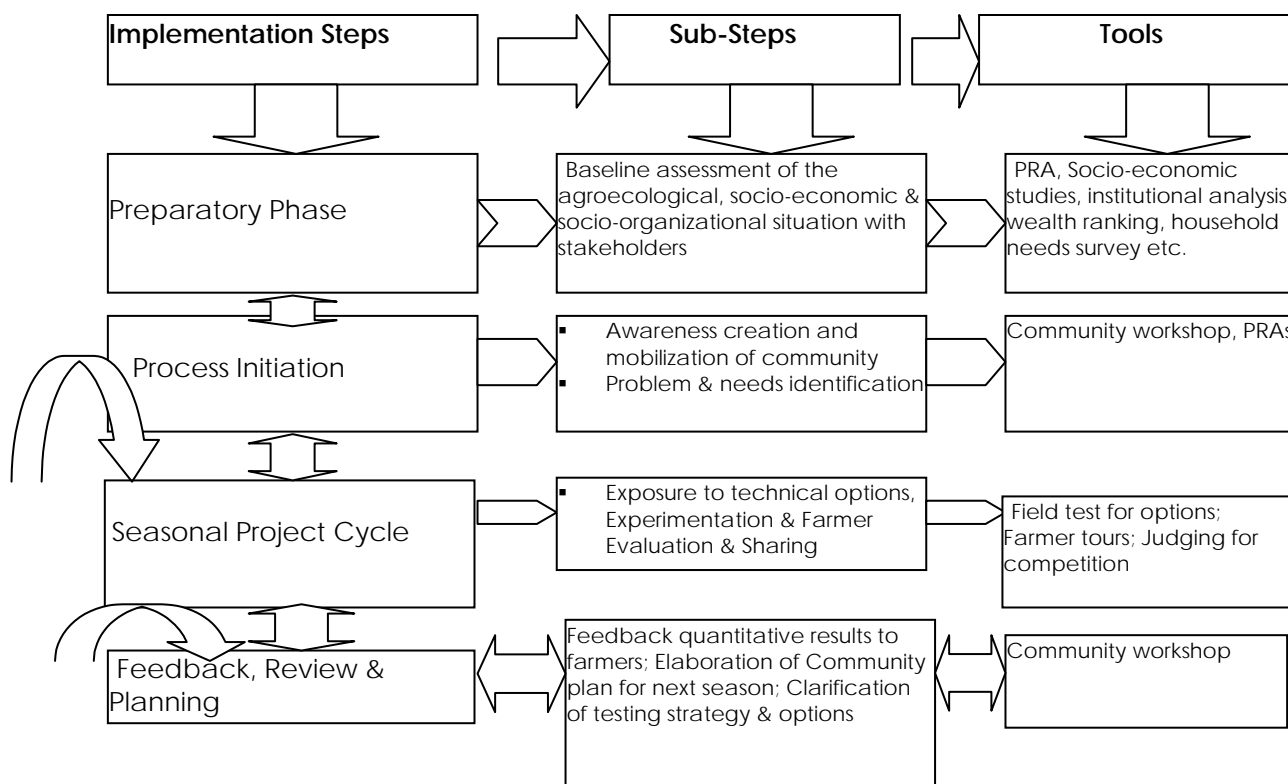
Implementation Steps

Sub-Steps

Tools

Preparatory Phase

Baseline assessment of the agroecological, socio-economic & socio-organizational situation with stakeholders

PRA, Socio-economic studies, institutional analysis, wealth ranking, household needs survey etc.

Process Initiation

▪ Awareness creation and mobilization of community
▪ Problem & needs identification

Community workshop, PRAs

Seasonal Project Cycle

▪ Exposure to technical options, Experimentation & Farmer Evaluation & Sharing

Field test for options; Farmer tours; Judging for competition

Feedback, Review & Planning

Feedback quantitative results to farmers; Elaboration of Community plan for next season; Clarification of testing strategy & options

Community workshop